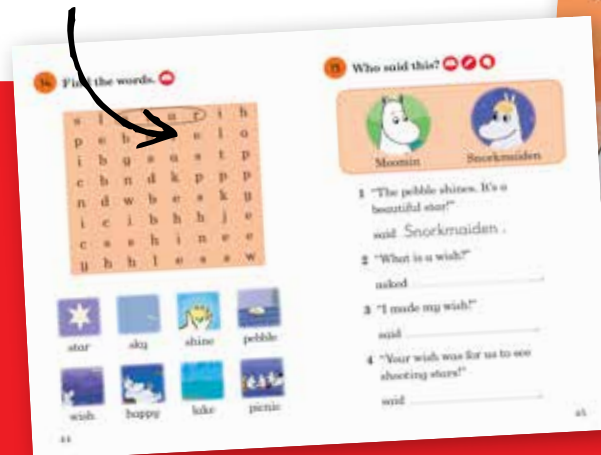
14 Find the words.

| s | l | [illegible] | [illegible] | r | i | h |
|---|---|---|---|---|---|---|
| p | e | b | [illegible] | e | l | o |
| i | b | g | s | s | t | p |
| c | h | n | d | k | p | p |
| n | d | w | b | e | s | k |
| i | c | i | b | h | h | j |
| c | s | s | h | i | n | e |
| g | h | h | l | e | s | w |

star sky shine pebble
wish happy lake picnic

44

15 Who said this?

Moomin Snorkmaiden

1 "The pebble shines. It's a beautiful star!"
said Snorkmaiden .

2 "What is a wish?"
asked

3 "I made my wish!"
said

4 "Your wish was for us to see shooting stars!"
said

45